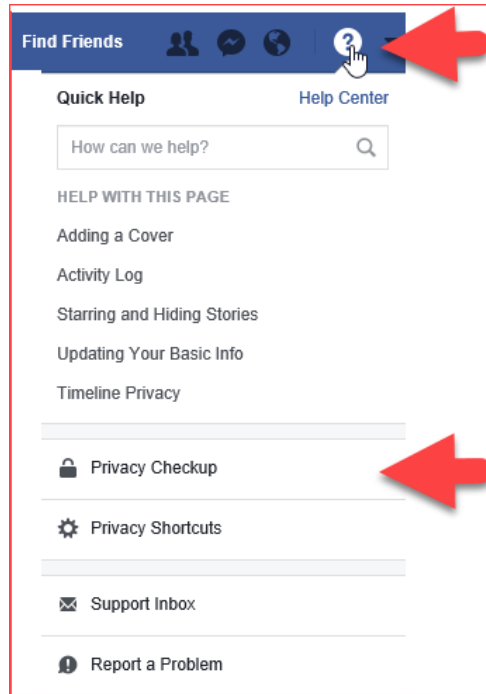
Find Friends

Quick Help Help Center

How can we help?

HELP WITH THIS PAGE

Adding a Cover

Activity Log

Starring and Hiding Stories

Updating Your Basic Info

Timeline Privacy

Privacy Checkup

Privacy Shortcuts

Support Inbox

Report a Problem